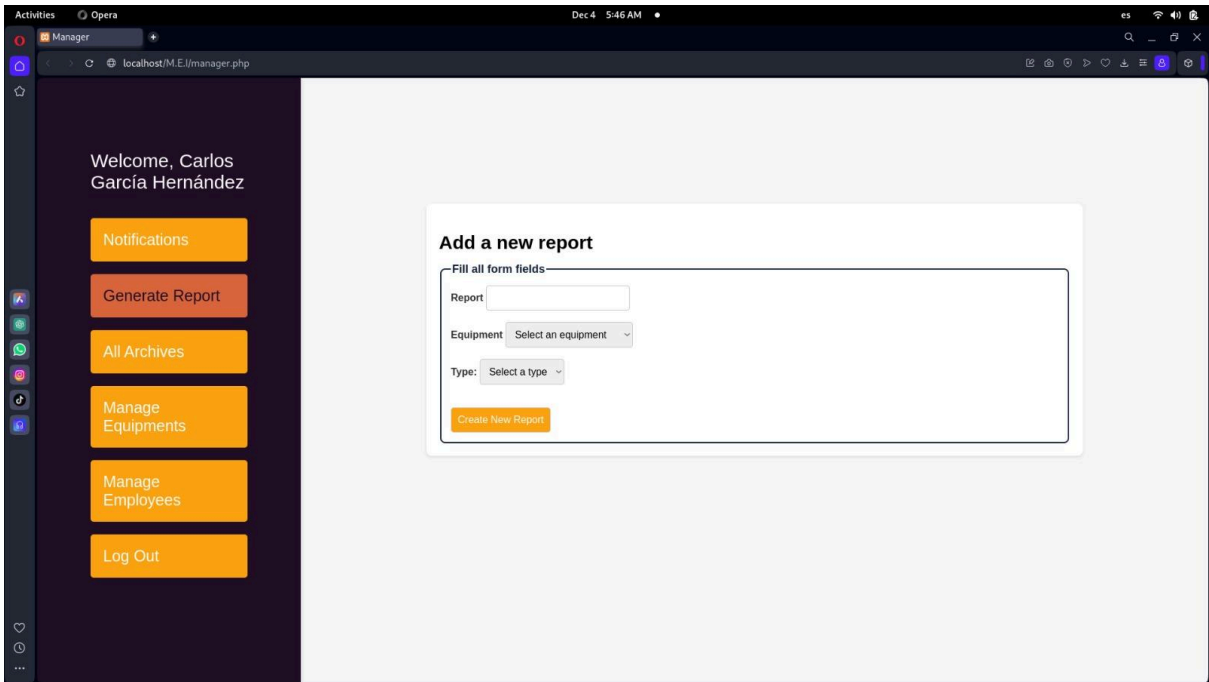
Activities Opera

Dec 4 5:46 AM

es

Manager

localhost/M.E.I/manager.php

Welcome, Carlos García Hernández

Notifications

Generate Report

All Archives

Manage Equipments

Manage Employees

Log Out

Add a new report

Fill all form fields

Report

Equipment Select an equipment

Type: Select a type

Create New Report